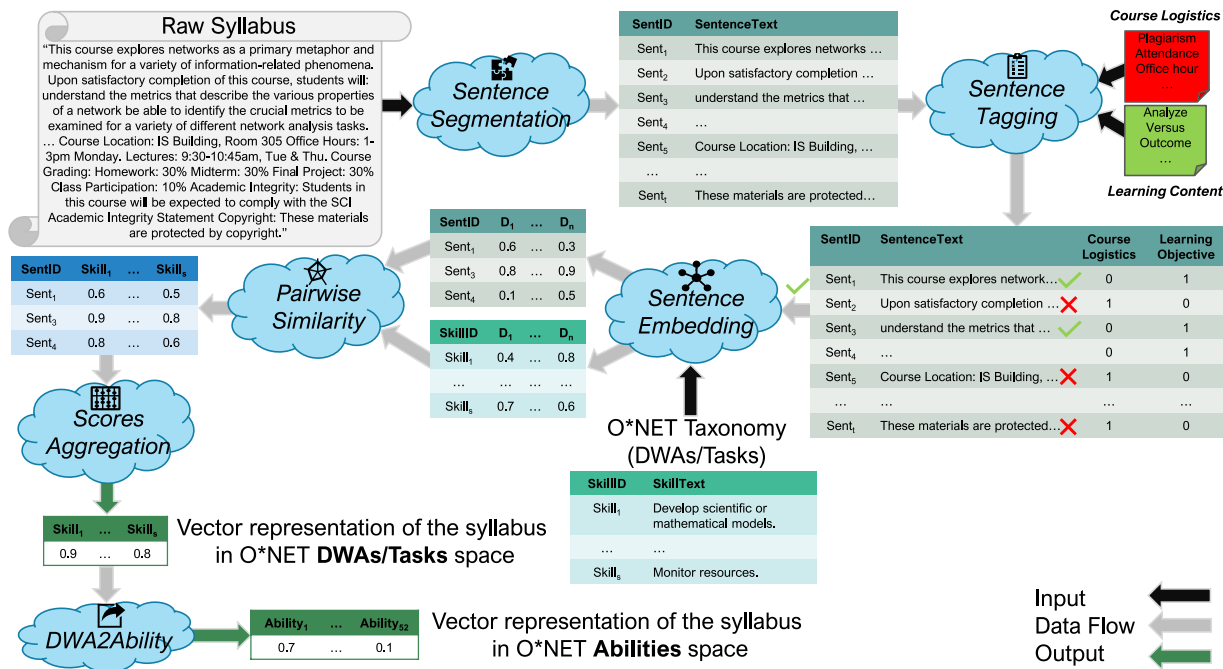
Raw Syllabus

"This course explores networks as a primary metaphor and mechanism for a variety of information-related phenomena. Upon satisfactory completion of this course, students will: understand the metrics that describe the various properties of a network be able to identify the crucial metrics to be examined for a variety of different network analysis tasks. … Course Location: IS Building, Room 305 Office Hours: 1-3pm Monday. Lectures: 9:30-10:45am, Tue & Thu. Course Grading: Homework: 30% Midterm: 30% Final Project: 30% Class Participation: 10% Academic Integrity: Students in this course will be expected to comply with the SCI Academic Integrity Statement Copyright: These materials are protected by copyright."

Sentence Segmentation

| SentID | SentenceText |
|---|---|
| Sent$_1$ | This course explores networks … |
| Sent$_2$ | Upon satisfactory completion … |
| Sent$_3$ | understand the metrics that … |
| Sent$_4$ | … |
| Sent$_5$ | Course Location: IS Building, … |
| … | … |
| Sent$_t$ | These materials are protected… |

Sentence Tagging

Course Logistics

Plagiarism
Attendance
Office hour
…

Analyze
Versus
Outcome
…

Learning Content

| SentID | SentenceText | Course Logistics | Learning Objective |
|---|---|---|---|
| Sent$_1$ | This course explores network… | 0 | 1 |
| Sent$_2$ | Upon satisfactory completion … | 1 | 0 |
| Sent$_3$ | understand the metrics that … | 0 | 1 |
| Sent$_4$ | … | 0 | 1 |
| Sent$_5$ | Course Location: IS Building, … | 1 | 0 |
| … | … | … | … |
| Sent$_t$ | These materials are protected… | 1 | 0 |

Sentence Embedding

| SentID | D$_1$ | … | D$_n$ |
|---|---|---|---|
| Sent$_1$ | 0.6 | … | 0.3 |
| Sent$_3$ | 0.8 | … | 0.9 |
| Sent$_4$ | 0.1 | … | 0.5 |

| SkillID | D$_1$ | … | D$_n$ |
|---|---|---|---|
| Skill$_1$ | 0.4 | … | 0.8 |
| … | … | … | … |
| Skill$_s$ | 0.7 | … | 0.6 |

O*NET Taxonomy (DWAs/Tasks)

| SkillID | SkillText |
|---|---|
| Skill$_1$ | Develop scientific or mathematical models. |
| … | … |
| Skill$_s$ | Monitor resources. |

Pairwise Similarity

| SentID | Skill$_1$ | … | Skill$_s$ |
|---|---|---|---|
| Sent$_1$ | 0.6 | … | 0.5 |
| Sent$_3$ | 0.9 | … | 0.8 |
| Sent$_4$ | 0.8 | … | 0.6 |

Scores Aggregation

| Skill$_1$ | … | Skill$_s$ |
|---|---|---|
| 0.9 | … | 0.8 |

Vector representation of the syllabus in O*NET DWAs/Tasks space

DWA2Ability

| Ability$_1$ | … | Ability$_{52}$ |
|---|---|---|
| 0.7 | … | 0.1 |

Vector representation of the syllabus in O*NET Abilities space

Input
Data Flow
Output